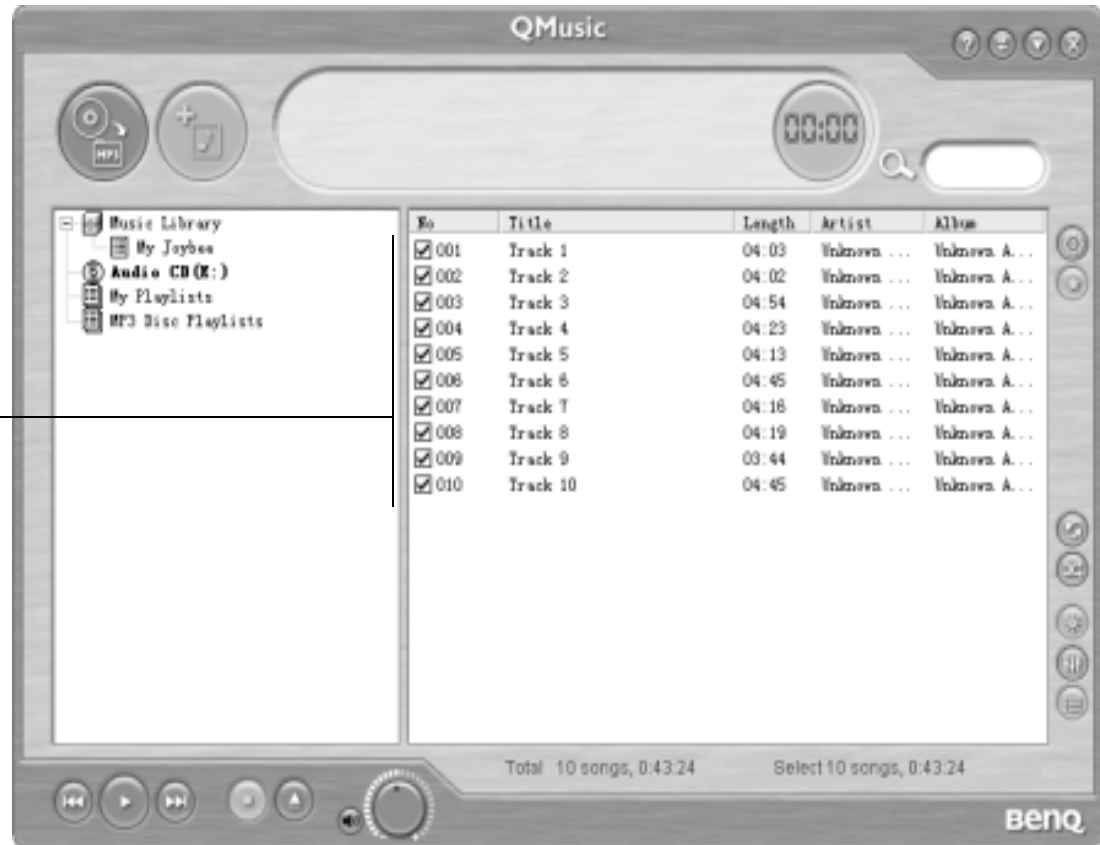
QMusic

MP3

00:00

Music Library
My Joybee
Audio CD(E:)
My Playlists
MP3 Disc Playlists

| No | Title | Length | Artist | Album |
|---|---|---|---|---|
| 001 | Track 1 | 04:03 | Unknown ... | Unknown A... |
| 002 | Track 2 | 04:02 | Unknown ... | Unknown A... |
| 003 | Track 3 | 04:54 | Unknown ... | Unknown A... |
| 004 | Track 4 | 04:23 | Unknown ... | Unknown A... |
| 005 | Track 5 | 04:13 | Unknown ... | Unknown A... |
| 006 | Track 6 | 04:45 | Unknown ... | Unknown A... |
| 007 | Track 7 | 04:16 | Unknown ... | Unknown A... |
| 008 | Track 8 | 04:19 | Unknown ... | Unknown A... |
| 009 | Track 9 | 03:44 | Unknown ... | Unknown A... |
| 010 | Track 10 | 04:45 | Unknown ... | Unknown A... |

Total 10 songs, 0:43:24
Select 10 songs, 0:43:24

BenQ